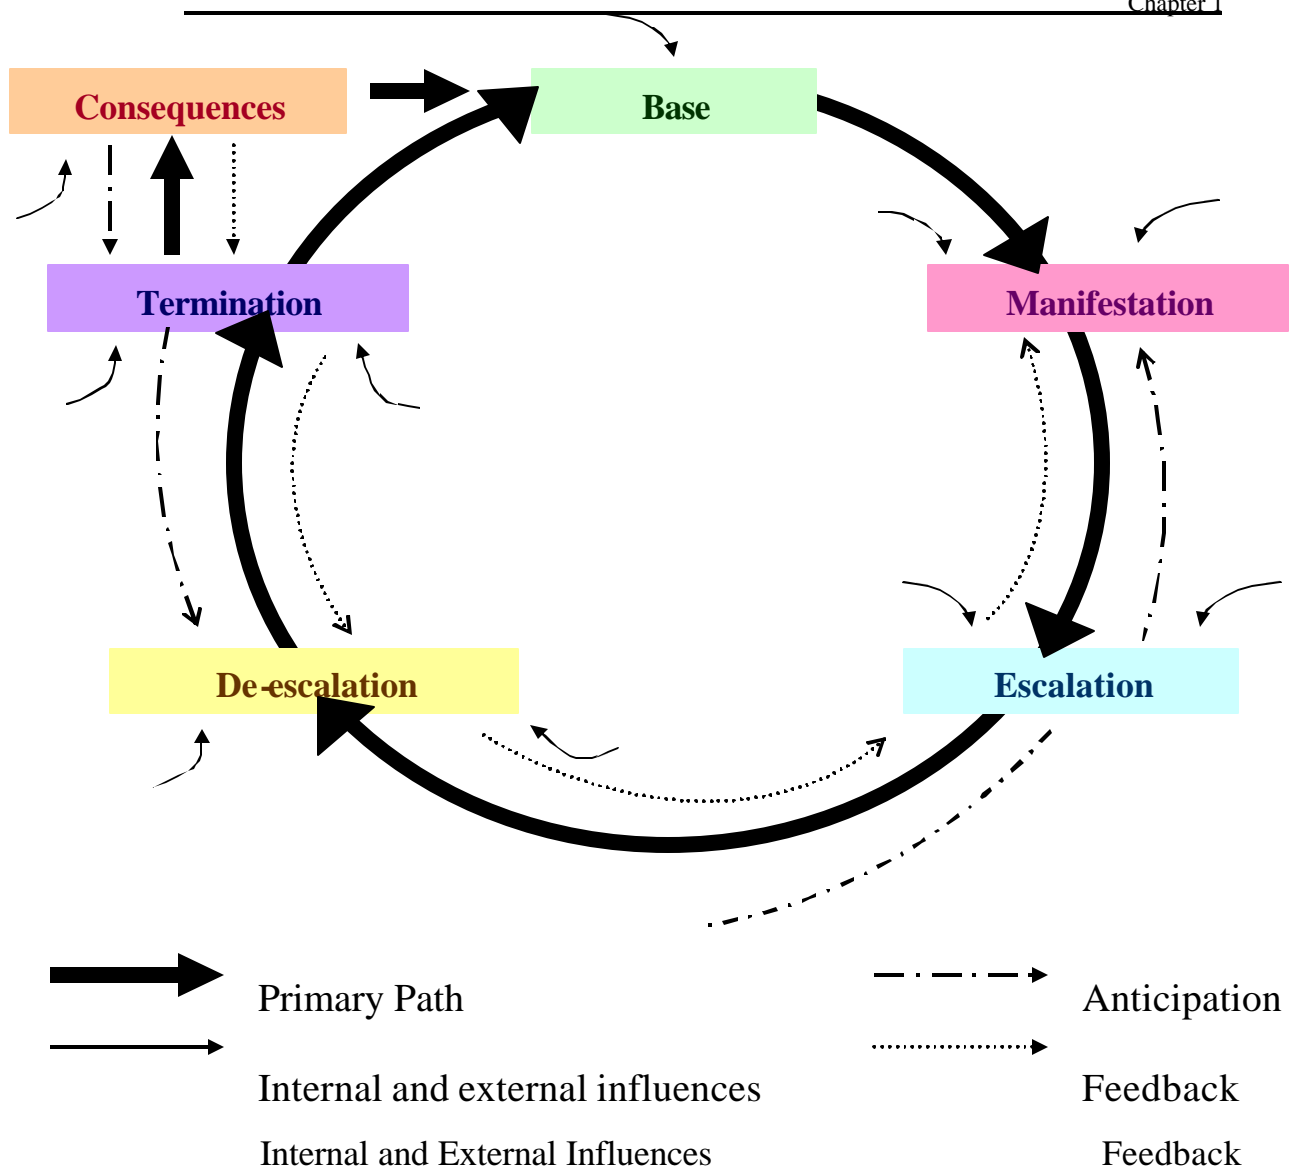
Chapter 1

Consequences

Base

Termination

Manifestation

De-escalation

Escalation

Primary Path

Anticipation

Internal and external influences

Feedback

Internal and External Influences

Feedback